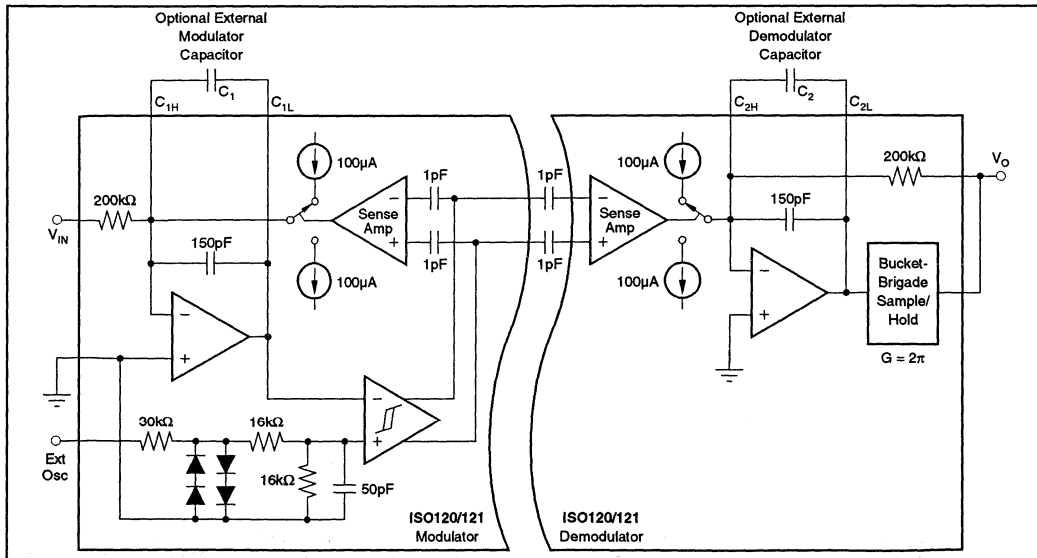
Optional External Modulator Capacitor

$C_1$

$C_{1H}$

$C_{1L}$

100µA

200kΩ

$V_{IN}$

Sense Amp

−

+

1pF

1pF

150pF

100µA

−

+

−

+

30kΩ

16kΩ

16kΩ

50pF

Ext Osc

ISO120/121 Modulator

Optional External Demodulator Capacitor

$C_2$

$C_{2H}$

$C_{2L}$

100µA

200kΩ

$V_O$

1pF

1pF

Sense Amp

−

+

150pF

100µA

−

+

Bucket-Brigade Sample/ Hold

$G = 2\pi$

ISO120/121 Demodulator